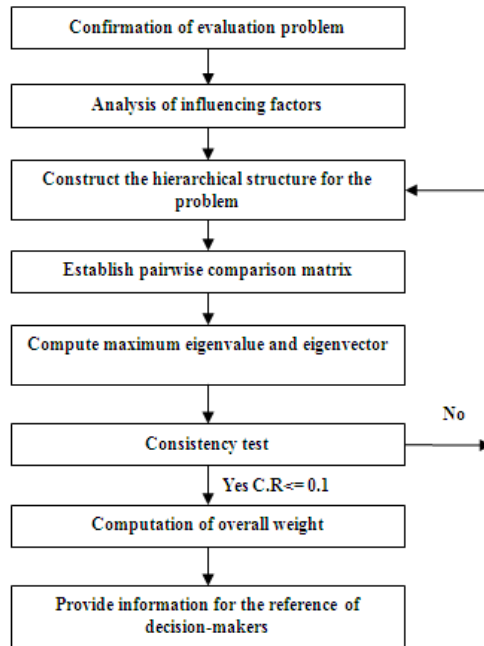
Confirmation of evaluation problem

Analysis of influencing factors

Construct the hierarchical structure for the problem

Establish pairwise comparison matrix

Compute maximum eigenvalue and eigenvector

No

Consistency test

Yes C.R<= 0.1

Computation of overall weight

Provide information for the reference of decision-makers